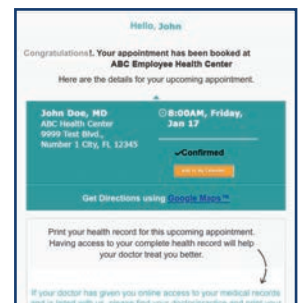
Hello, John

Congratulations!. Your appointment has been booked at ABC Employee Health Center

Here are the details for your upcoming appointment.

John Doe, MD
ABC Health Center
9999 Test Blvd.,
Number 1 City, FL 12345

8:00AM, Friday, Jan 17

✔Confirmed

Add to My Calendar

Get Directions using Google Maps™

Print your health record for this upcoming appointment. Having access to your complete health record will help your doctor treat you better.

If your doctor has given you online access to your medical records and is listed with us, please find your doctor/provider and print your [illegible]